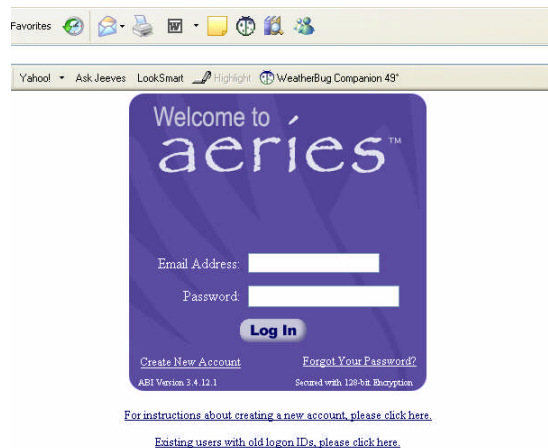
Favorites

Yahoo! Ask Jeeves LookSmart Highlight WeatherBug Companion 49°

Welcome to
aeries™

Email Address:

Password:

Log In

Create New Account

Forgot Your Password?

ABI Version 3.4.12.1

Secured with 128-bit Encryption

For instructions about creating a new account, please click here.

Existing users with old logon IDs, please click here.